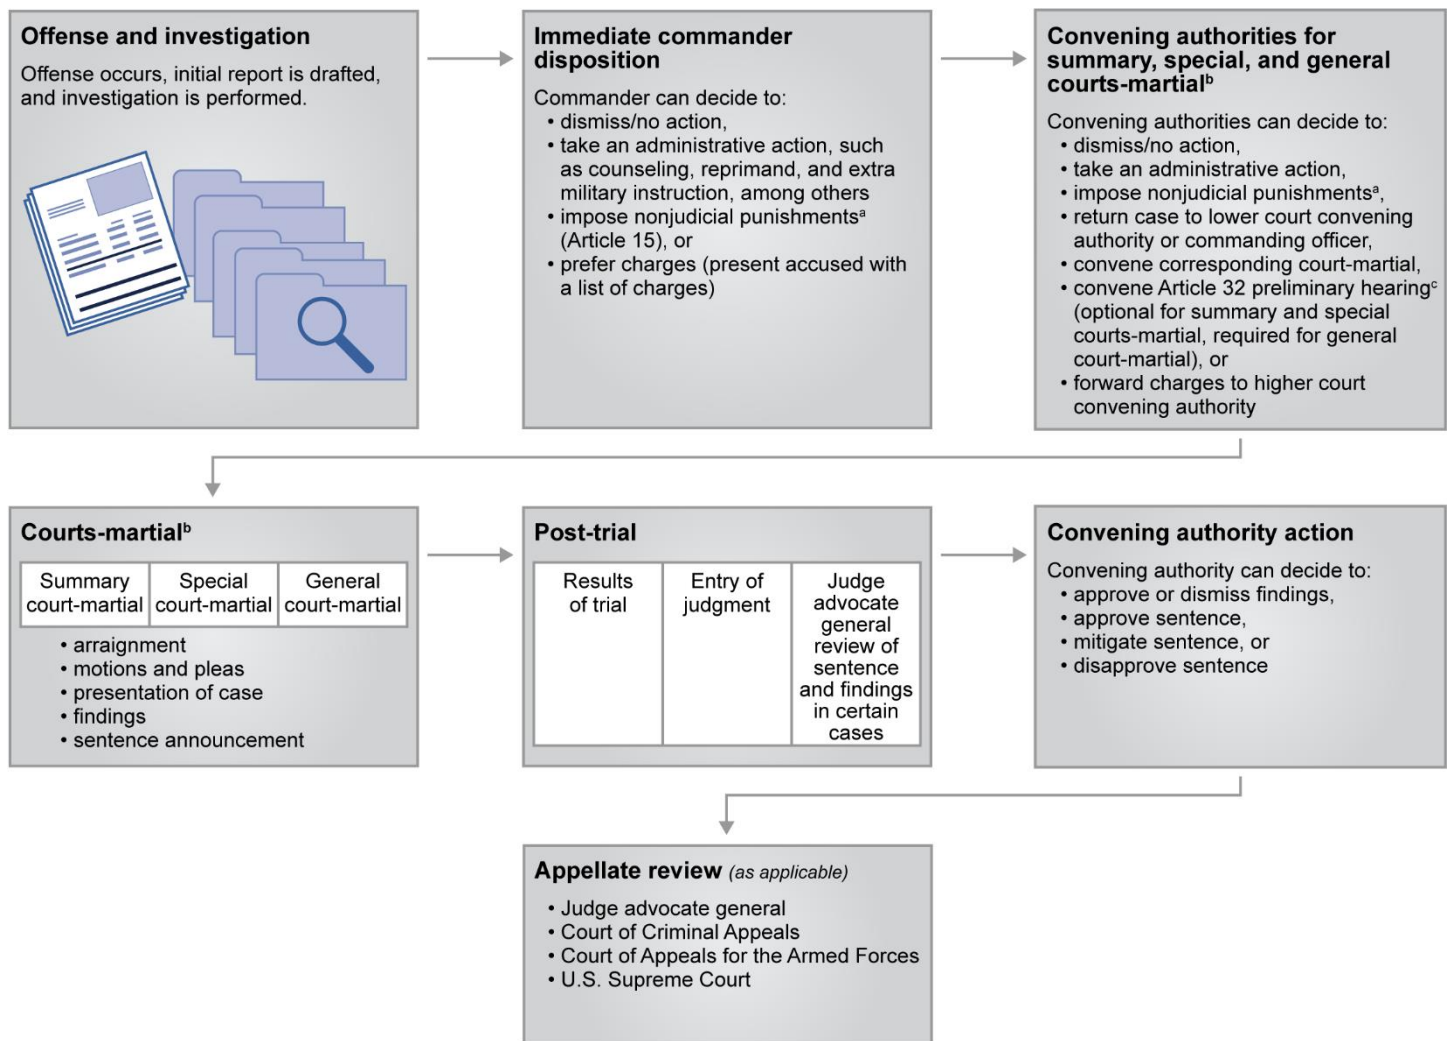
**Offense and investigation**

Offense occurs, initial report is drafted, and investigation is performed.

**Immediate commander disposition**

Commander can decide to:
• dismiss/no action,
• take an administrative action, such as counseling, reprimand, and extra military instruction, among others
• impose nonjudicial punishments$^a$ (Article 15), or
• prefer charges (present accused with a list of charges)

**Convening authorities for summary, special, and general courts-martial$^b$**

Convening authorities can decide to:
• dismiss/no action,
• take an administrative action,
• impose nonjudicial punishments$^a$,
• return case to lower court convening authority or commanding officer,
• convene corresponding court-martial,
• convene Article 32 preliminary hearing$^c$ (optional for summary and special courts-martial, required for general court-martial), or
• forward charges to higher court convening authority

**Courts-martial$^b$**

| Summary court-martial | Special court-martial | General court-martial |
|---|---|---|

• arraignment
• motions and pleas
• presentation of case
• findings
• sentence announcement

**Post-trial**

| Results of trial | Entry of judgment | Judge advocate general review of sentence and findings in certain cases |
|---|---|---|

**Convening authority action**

Convening authority can decide to:
• approve or dismiss findings,
• approve sentence,
• mitigate sentence, or
• disapprove sentence

**Appellate review** *(as applicable)*

• Judge advocate general
• Court of Criminal Appeals
• Court of Appeals for the Armed Forces
• U.S. Supreme Court